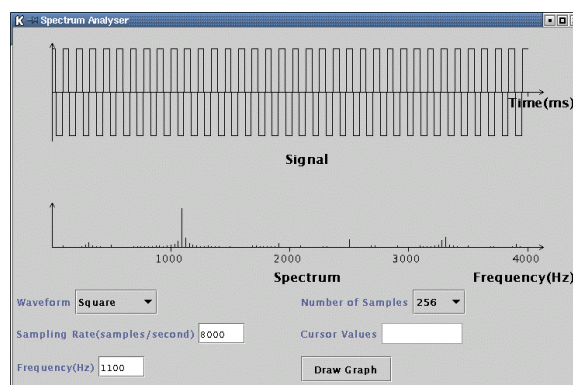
Spectrum Analyser

Time(ms)

Signal

1000
2000
3000
4000

Spectrum

Frequency(Hz)

Waveform Square

Number of Samples 256

Sampling Rate(samples/second) 8000

Cursor Values

Frequency(Hz) 1100

Draw Graph